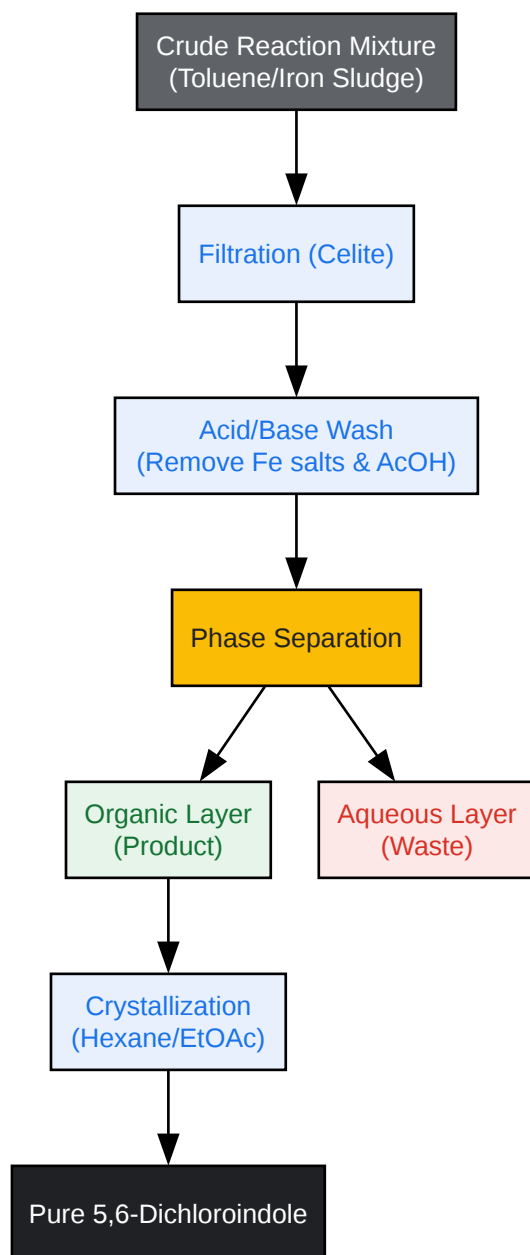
Crude Reaction Mixture
(Toluene/Iron Sludge)

Filtration (Celite)

Acid/Base Wash
(Remove Fe salts & AcOH)

Phase Separation

Organic Layer
(Product)

Aqueous Layer
(Waste)

Crystallization
(Hexane/EtOAc)

Pure 5,6-Dichloroindole